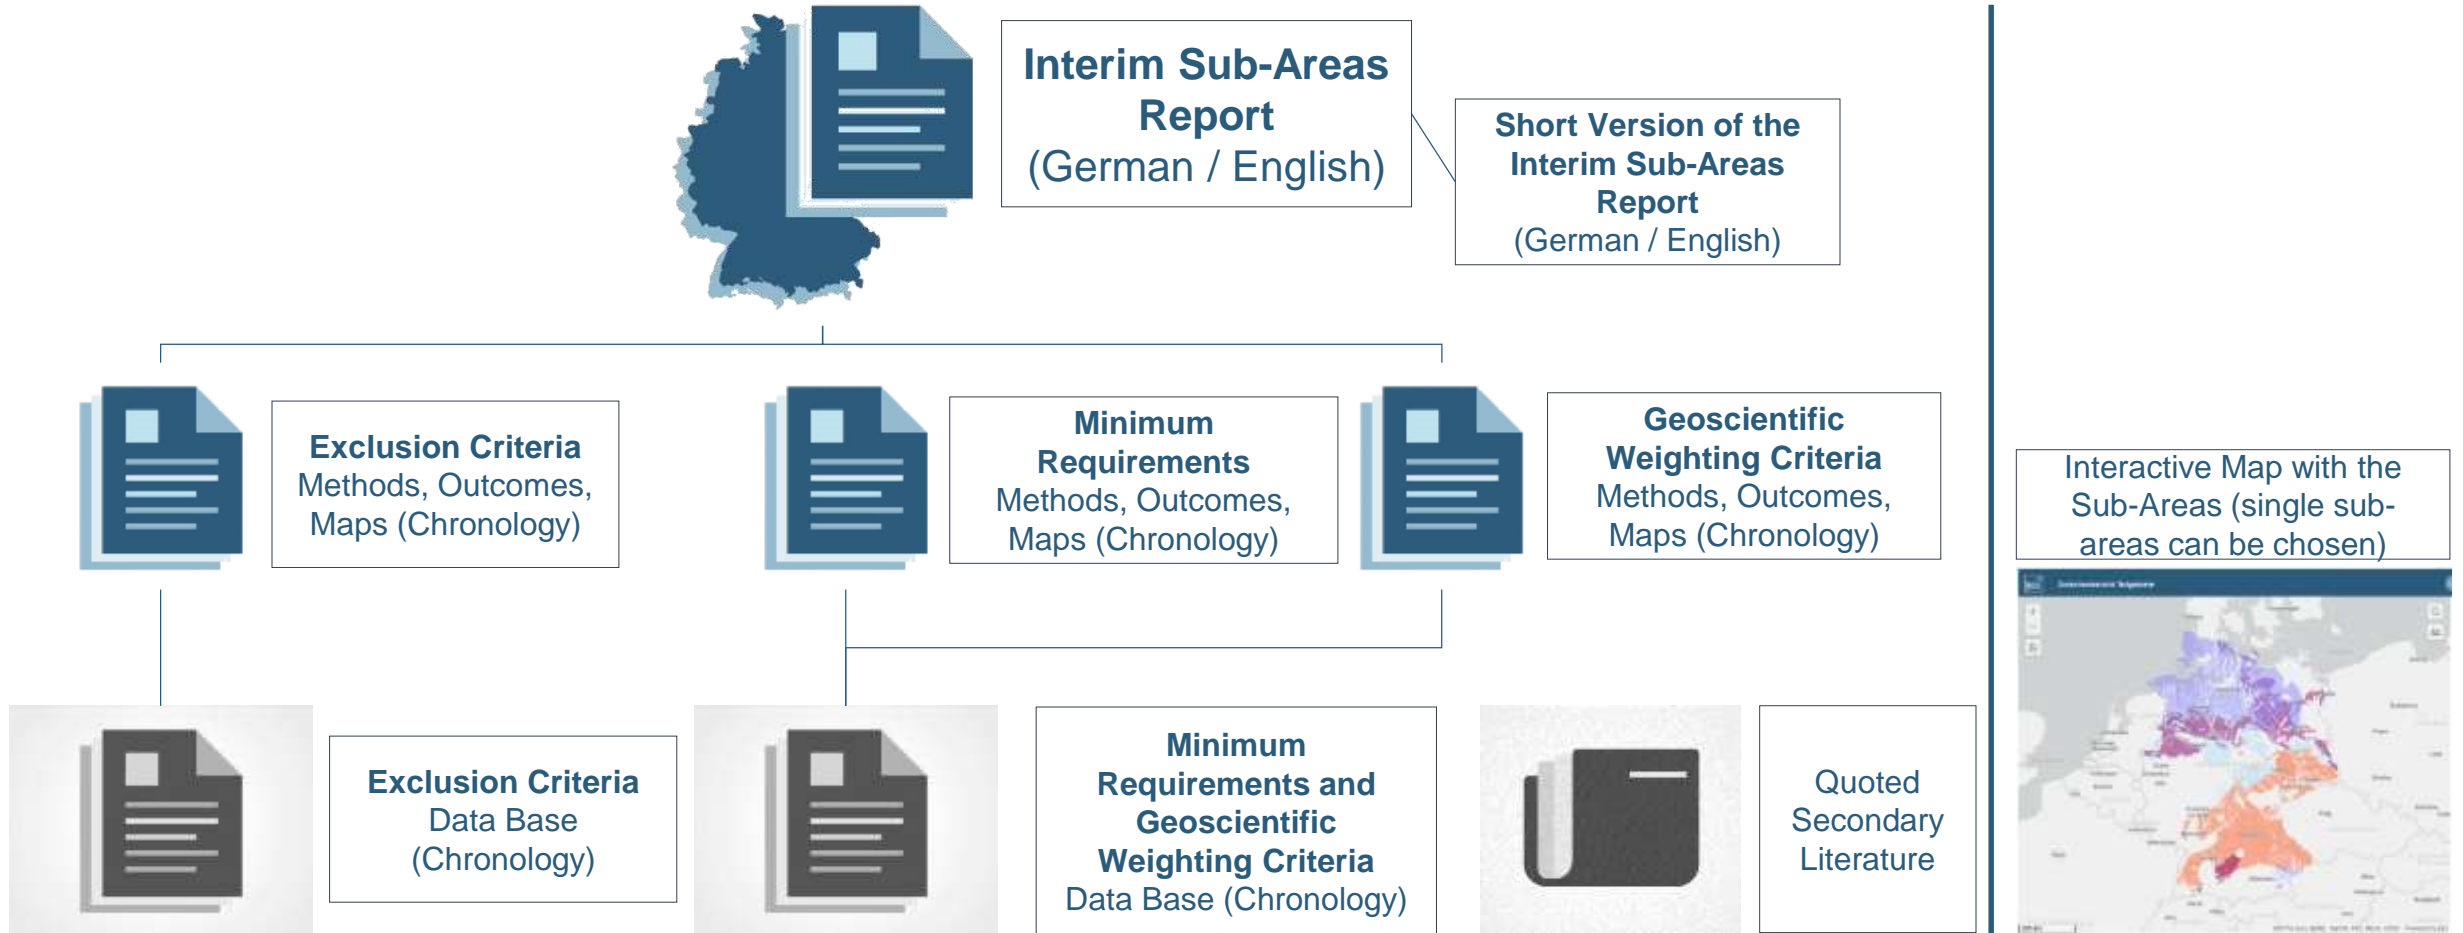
Interim Sub-Areas Report (German / English)

Short Version of the Interim Sub-Areas Report (German / English)

Exclusion Criteria Methods, Outcomes, Maps (Chronology)

Minimum Requirements Methods, Outcomes, Maps (Chronology)

Geoscientific Weighting Criteria Methods, Outcomes, Maps (Chronology)

Interactive Map with the Sub-Areas (single sub-areas can be chosen)

Exclusion Criteria Data Base (Chronology)

Minimum Requirements and Geoscientific Weighting Criteria Data Base (Chronology)

Quoted Secondary Literature